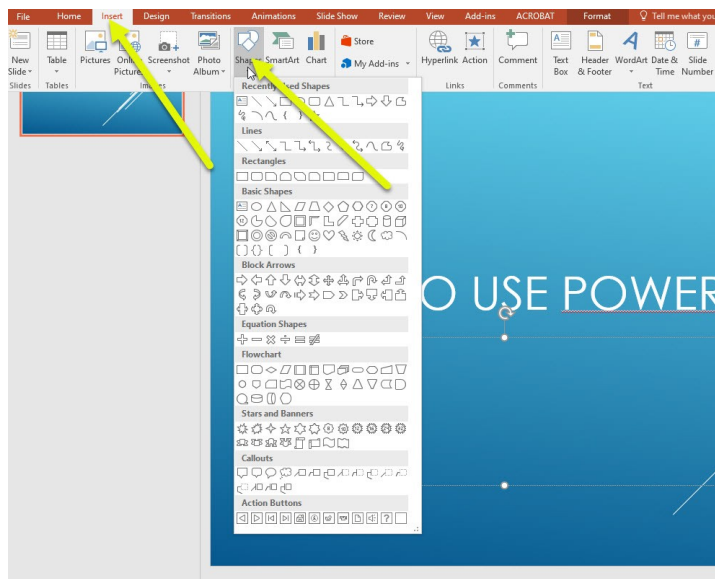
File Home Insert Design Transitions Animations Slide Show Review View Add-ins ACROBAT Format Tell me what you

New Slide Table Pictures Online Pictures Screenshot Photo Album Shapes SmartArt Chart Store My Add-ins Hyperlink Action Comment Text Box Header & Footer WordArt Date & Time Slide Number

Slides Tables Images Links Comments Text

Recently Used Shapes

Lines

Rectangles

Basic Shapes

Block Arrows

Equation Shapes

Flowchart

Stars and Banners

Callouts

Action Buttons

O USE POWER